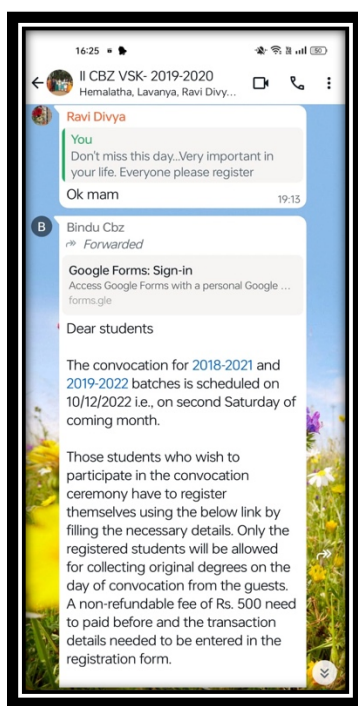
16:25

II CBZ VSK- 2019-2020
Hemalatha, Lavanya, Ravi Divy...

Ravi Divya
You
Don't miss this day...Very important in your life. Everyone please register
Ok mam
19:13

B
Bindu Cbz
Forwarded
Google Forms: Sign-in
Access Google Forms with a personal Google ...
forms.gle
Dear students

The convocation for 2018-2021 and 2019-2022 batches is scheduled on 10/12/2022 i.e., on second Saturday of coming month.

Those students who wish to participate in the convocation ceremony have to register themselves using the below link by filling the necessary details. Only the registered students will be allowed for collecting original degrees on the day of convocation from the guests. A non-refundable fee of Rs. 500 need to paid before and the transaction details needed to be entered in the registration form.